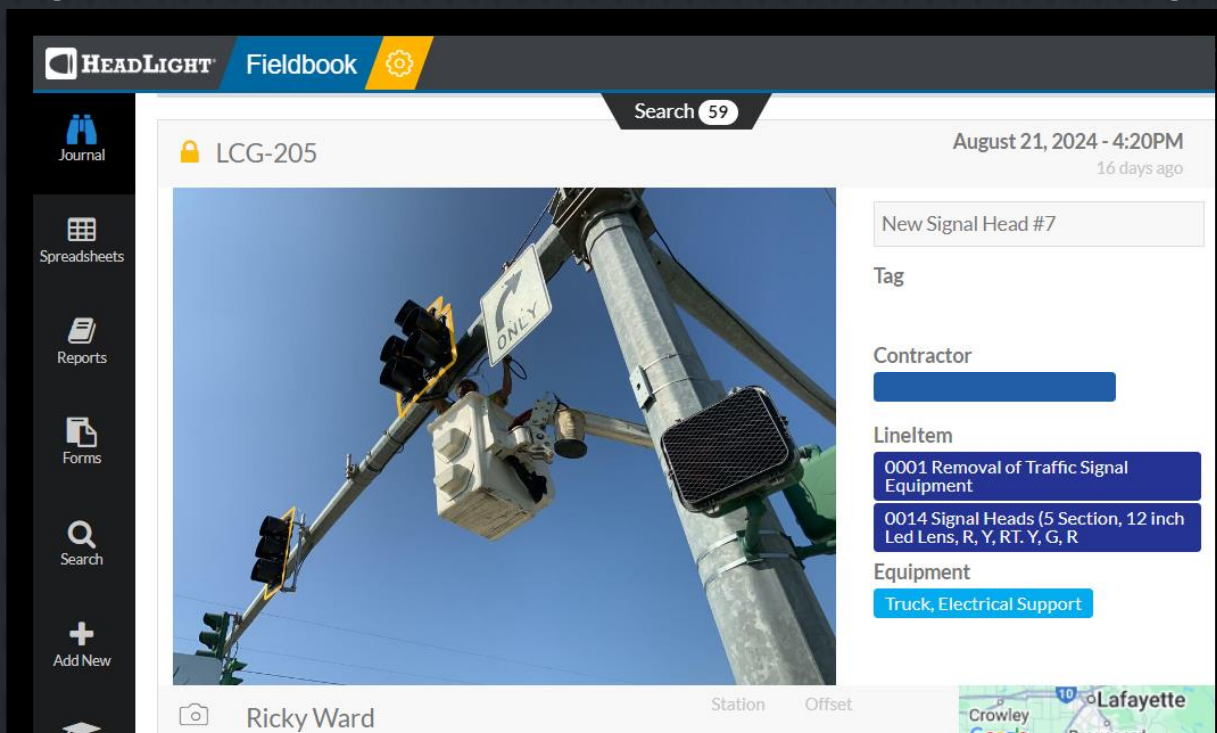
HEADLIGHT Fieldbook

Search 59

Journal

Spreadsheets

Reports

Forms

Search

Add New

LCG-205

August 21, 2024 - 4:20PM
16 days ago

ONLY

New Signal Head #7

Tag

Contractor

LineItem

0001 Removal of Traffic Signal Equipment

0014 Signal Heads (5 Section, 12 inch Led Lens, R, Y, RT. Y, G, R

Equipment

Truck, Electrical Support

Ricky Ward

Station

Offset

10 Lafayette

Crowley